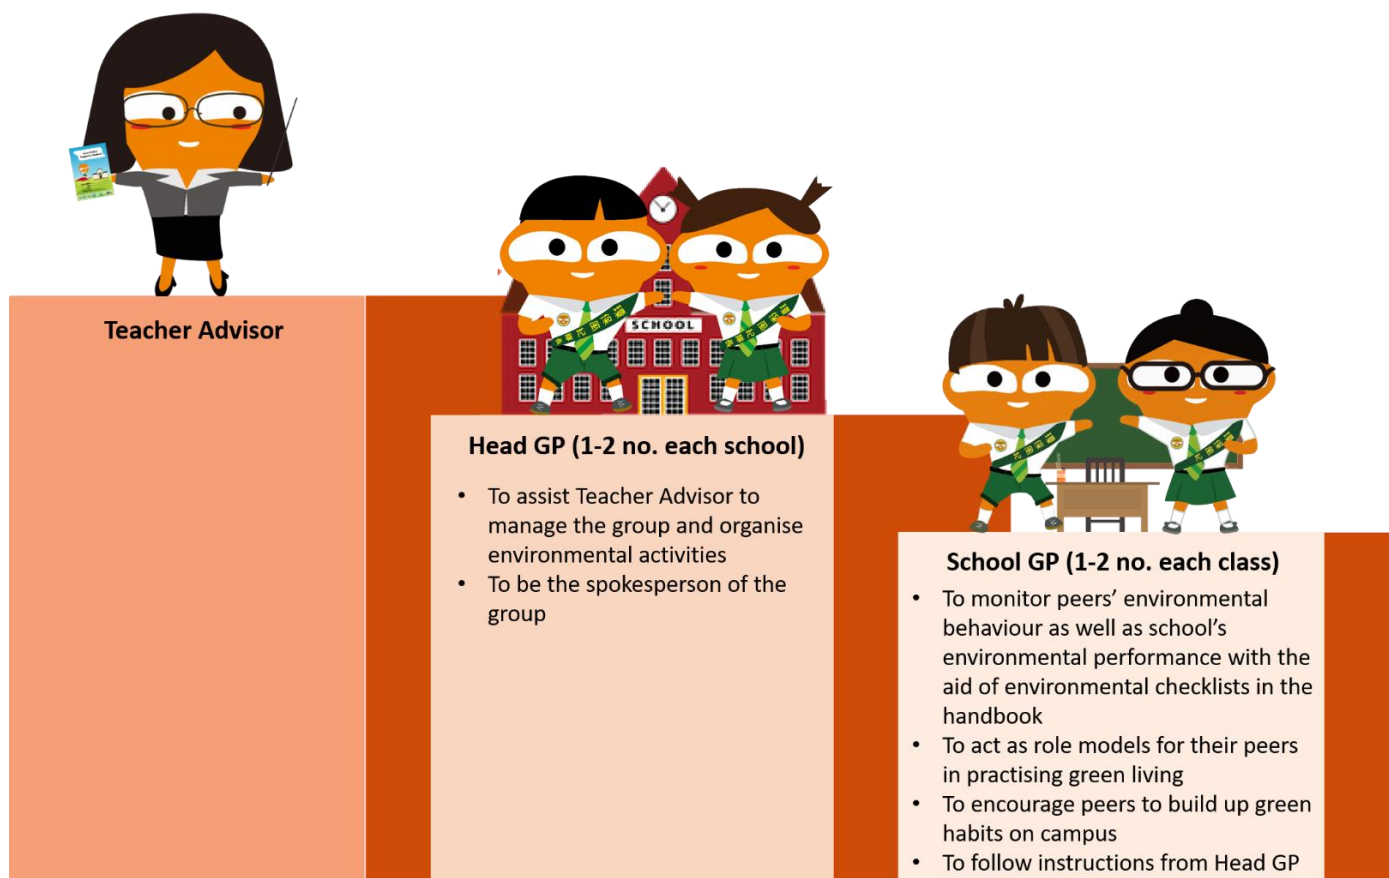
Teacher Advisor

SCHOOL

Head GP (1-2 no. each school)

- To assist Teacher Advisor to manage the group and organise environmental activities
- To be the spokesperson of the group

School GP (1-2 no. each class)

- To monitor peers' environmental behaviour as well as school's environmental performance with the aid of environmental checklists in the handbook
- To act as role models for their peers in practising green living
- To encourage peers to build up green habits on campus
- To follow instructions from Head GP